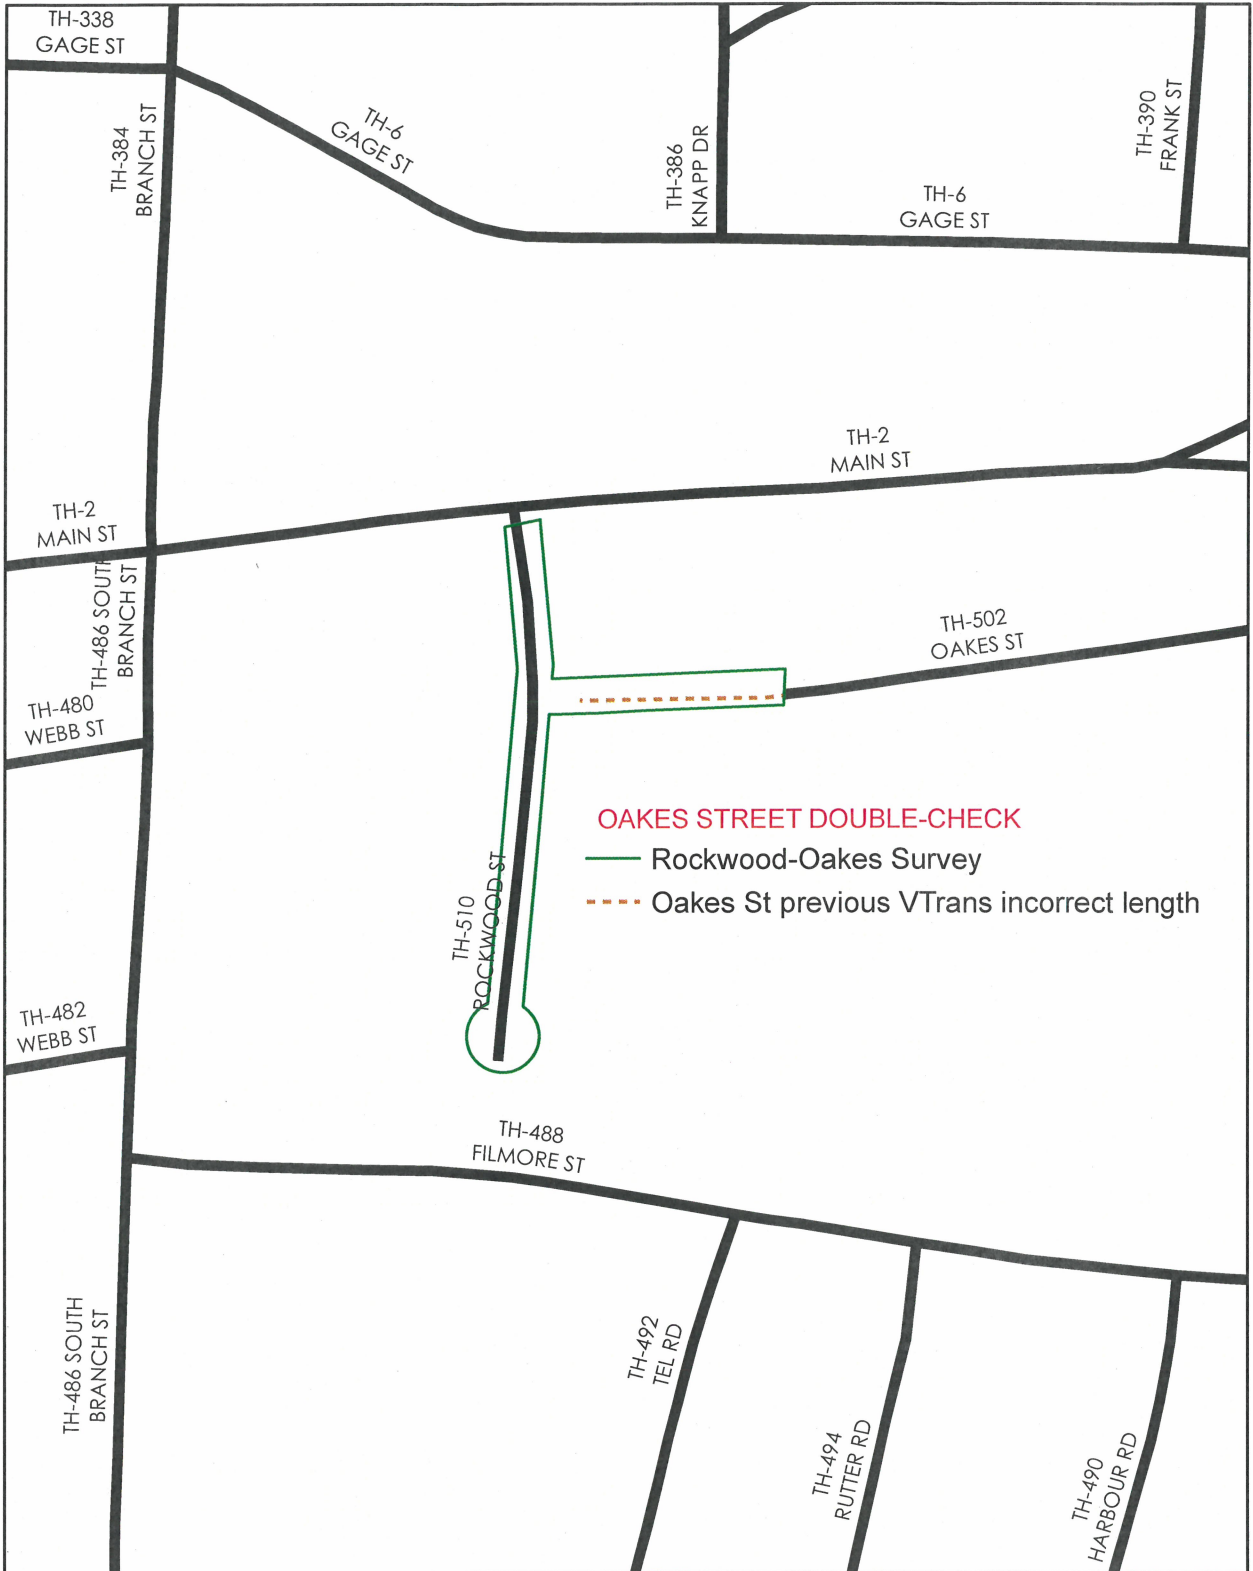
TH-338
GAGE ST

TH-384
BRANCH ST

TH-6
GAGE ST

TH-386
KNAPP DR

TH-390
FRANK ST

TH-6
GAGE ST

TH-2
MAIN ST

TH-2
MAIN ST

TH-486 SOUTH
BRANCH ST

TH-502
OAKES ST

TH-480
WEBB ST

OAKES STREET DOUBLE-CHECK
Rockwood-Oakes Survey
Oakes St previous VTrans incorrect length

TH-510
ROCKWOOD ST

TH-482
WEBB ST

TH-488
FILMORE ST

TH-486 SOUTH
BRANCH ST

TH-492
TEL RD

TH-494
RUTTER RD

TH-490
HARBOUR RD